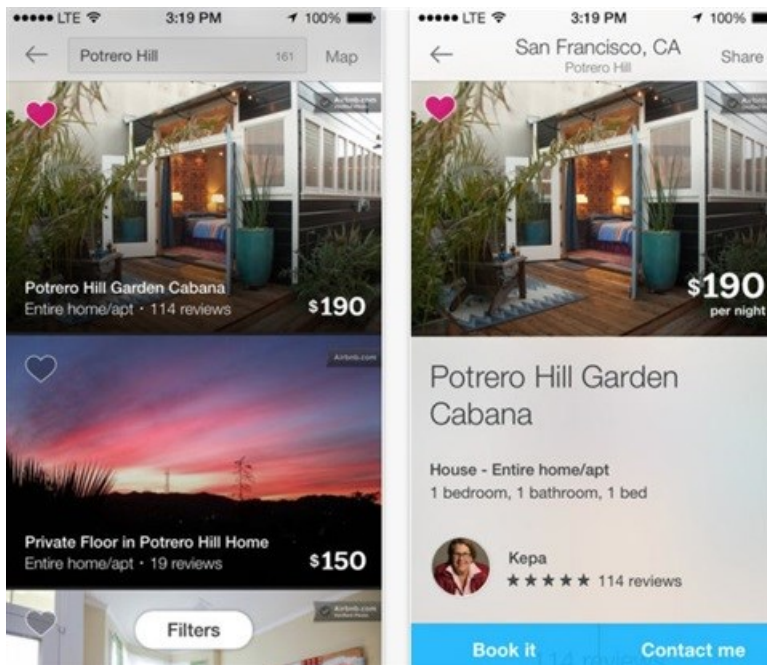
●●●●● LTE 3:19 PM 100%

Potrero Hill 161 Map

Potrero Hill Garden Cabana
Entire home/apt • 114 reviews $190

Private Floor in Potrero Hill Home
Entire home/apt • 19 reviews $150

Filters

●●●●● LTE 3:19 PM 100%

San Francisco, CA
Potrero Hill
Share

$190
per night

Potrero Hill Garden Cabana

House - Entire home/apt
1 bedroom, 1 bathroom, 1 bed

Kepa
★★★★★ 114 reviews

Book it Contact me